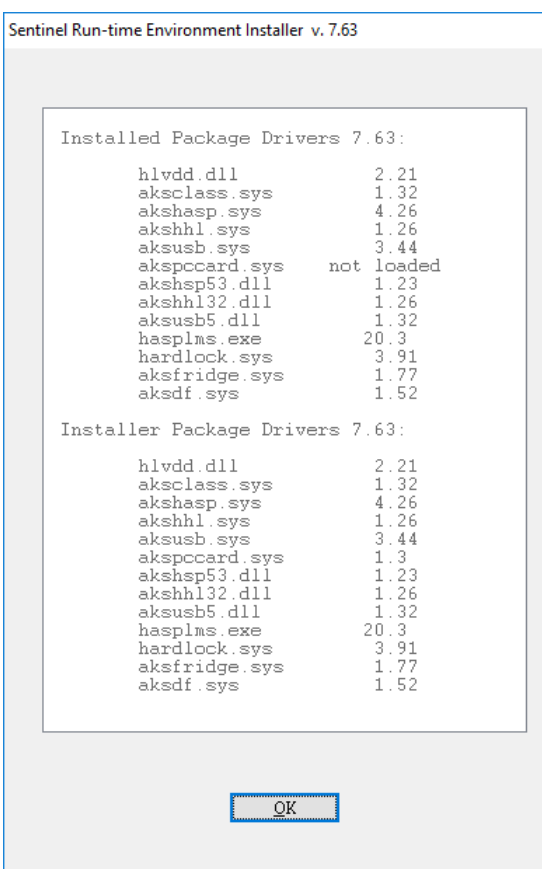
Sentinel Run-time Environment Installer v. 7.63

Installed Package Drivers 7.63:

hlvdd.dll 2.21
aksclass.sys 1.32
akshasp.sys 4.26
akshhl.sys 1.26
aksusb.sys 3.44
akspccard.sys not loaded
akshsp53.dll 1.23
akshhl32.dll 1.26
aksusb5.dll 1.32
hasplms.exe 20.3
hardlock.sys 3.91
aksfridge.sys 1.77
aksdf.sys 1.52

Installer Package Drivers 7.63:

hlvdd.dll 2.21
aksclass.sys 1.32
akshasp.sys 4.26
akshhl.sys 1.26
aksusb.sys 3.44
akspccard.sys 1.3
akshsp53.dll 1.23
akshhl32.dll 1.26
aksusb5.dll 1.32
hasplms.exe 20.3
hardlock.sys 3.91
aksfridge.sys 1.77
aksdf.sys 1.52

OK